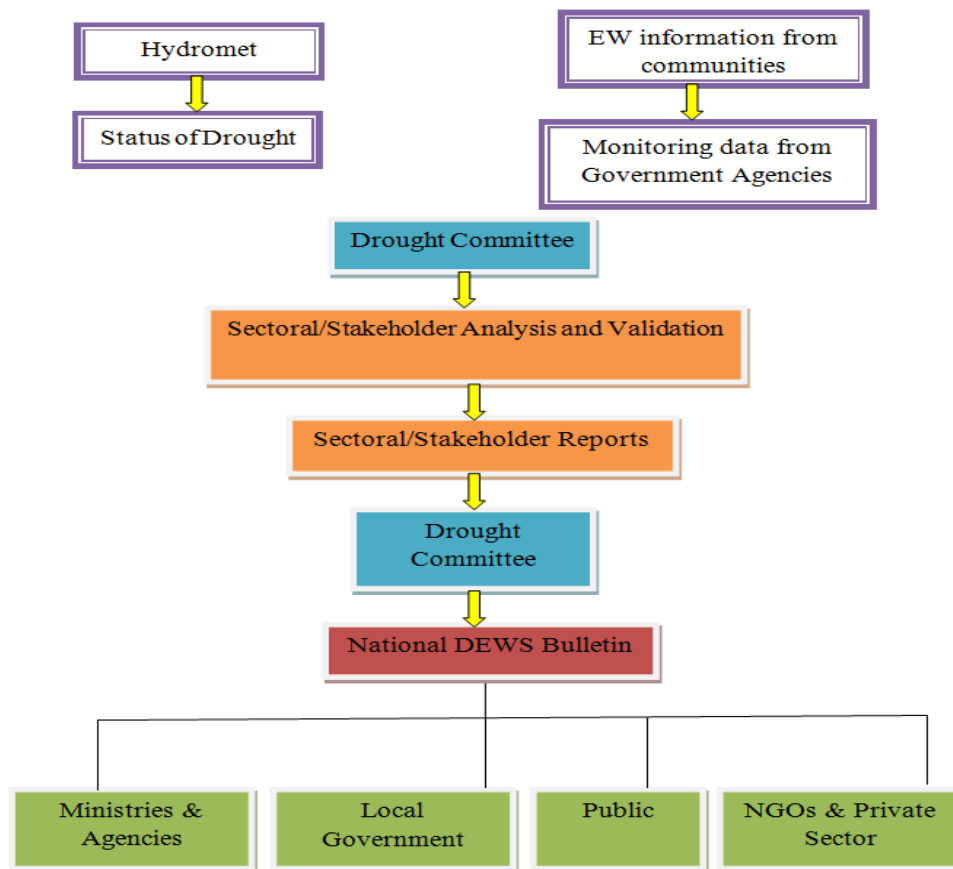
Hydromet

Status of Drought

EW information from communities

Monitoring data from Government Agencies

Drought Committee

Sectoral/Stakeholder Analysis and Validation

Sectoral/Stakeholder Reports

Drought Committee

National DEWS Bulletin

Ministries & Agencies

Local Government

Public

NGOs & Private Sector